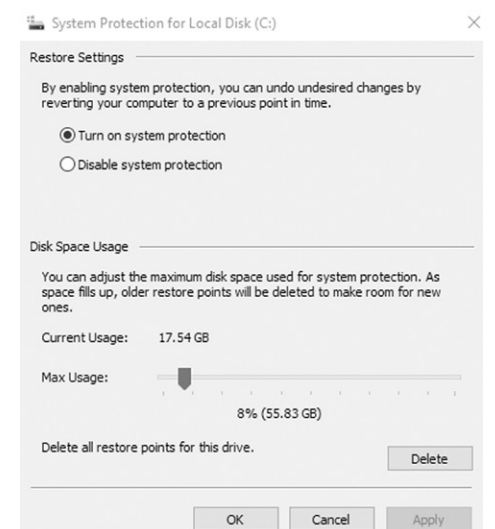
System Protection for Local Disk (C:)

×

Restore Settings

By enabling system protection, you can undo undesired changes by reverting your computer to a previous point in time.

Turn on system protection

Disable system protection

Disk Space Usage

You can adjust the maximum disk space used for system protection. As space fills up, older restore points will be deleted to make room for new ones.

Current Usage: 17.54 GB

Max Usage:

8% (55.83 GB)

Delete all restore points for this drive.

Delete

OK

Cancel

Apply